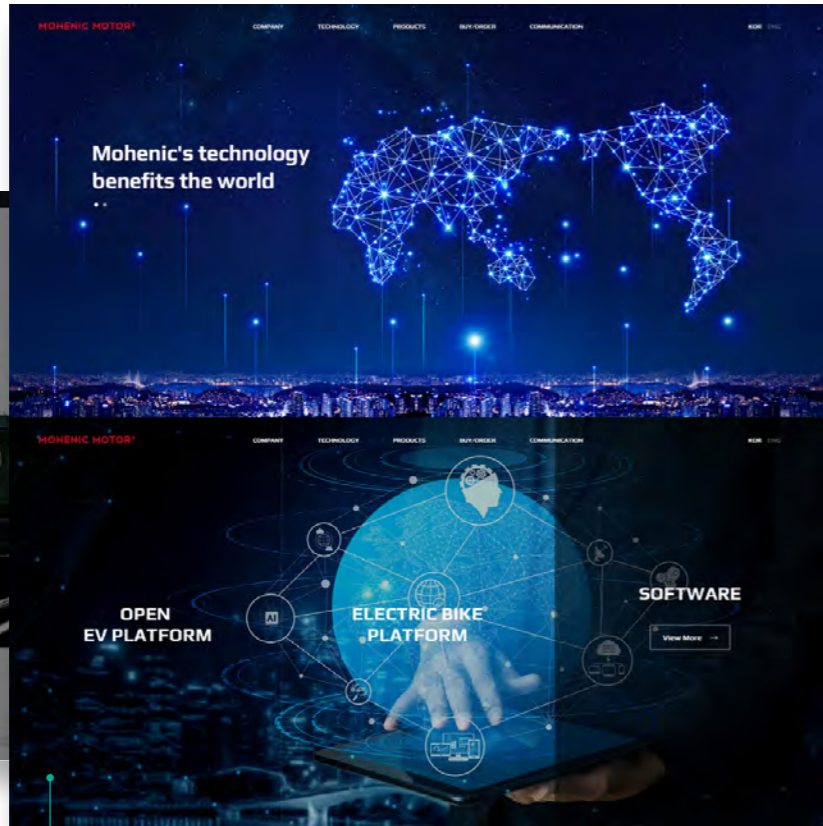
MOHENIC MOTOR

COMPANY TECHNOLOGY PRODUCTS BUY/ORDER COMMUNICATION

KOR ENG

Mohenic's technology benefits the world

MOHENIC MOTOR

COMPANY TECHNOLOGY PRODUCTS BUY/ORDER COMMUNICATION

KOR ENG

OPEN EV PLATFORM

AI

ELECTRIC BIKE PLATFORM

SOFTWARE

View More →